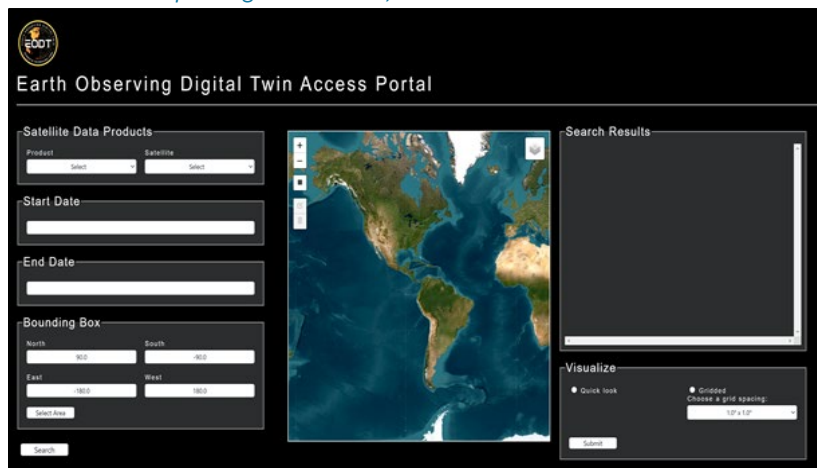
EODT

Earth Observing Digital Twin Access Portal

Satellite Data Products

Product
Select

Satellite
Select

Start Date

End Date

Bounding Box

North
90.0

South
-90.0

East
-180.0

West
180.0

Select Area

Search

+
−

Search Results

Visualize

Quick look

Gridded
Choose a grid spacing:
1.0° x 1.0°

Submit